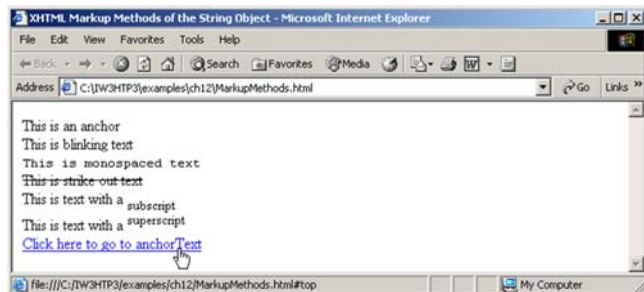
XHTML Markup Methods of the String Object - Microsoft Internet Explorer

File Edit View Favorites Tools Help

Back Search Favorites Media

Address C:\IW3HTP3\examples\ch12\MarkupMethods.html Go Links »

This is an anchor
This is blinking text
This is monospaced text
This is strike-out text
This is text with a $_{\text{subscript}}$
This is text with a $^{\text{superscript}}$
Click here to go to anchorText

file:///C:/IW3HTP3/examples/ch12/MarkupMethods.html#top My Computer